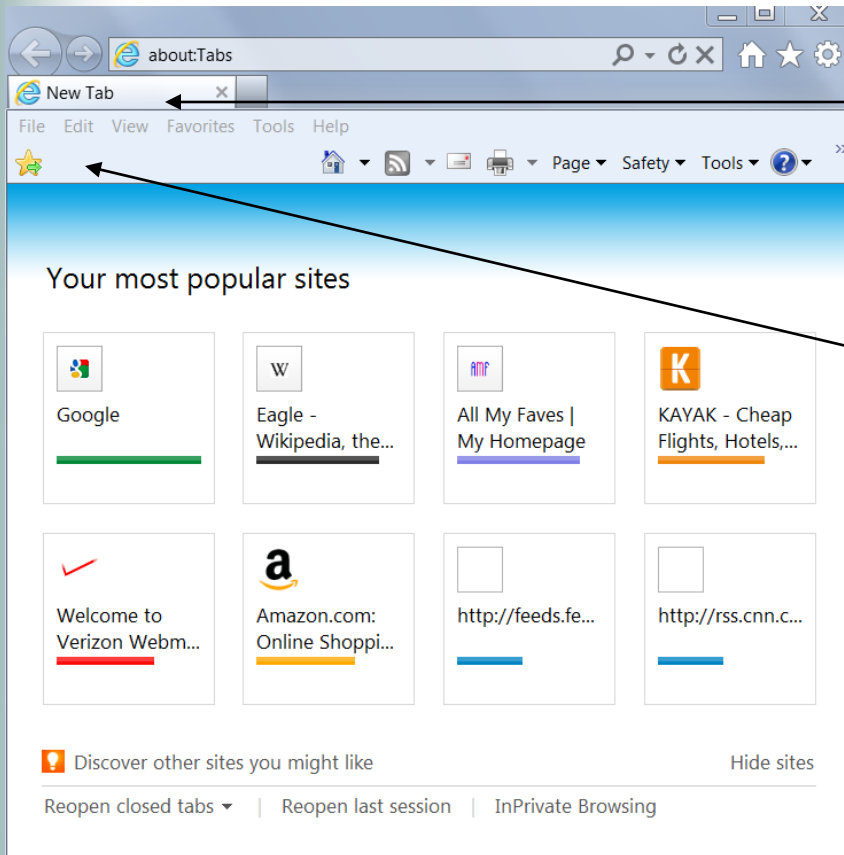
about:Tabs

New Tab

File Edit View Favorites Tools Help

Page ▾ Safety ▾ Tools ▾

Your most popular sites

Google

Eagle - Wikipedia, the...

AMF

All My Faves | My Homepage

K

KAYAK - Cheap Flights, Hotels,...

Welcome to Verizon Webm...

a

Amazon.com: Online Shoppi...

http://feeds.fe...

http://rss.cnn.c...

Discover other sites you might like

Hide sites

Reopen closed tabs ▾ | Reopen last session | InPrivate Browsing